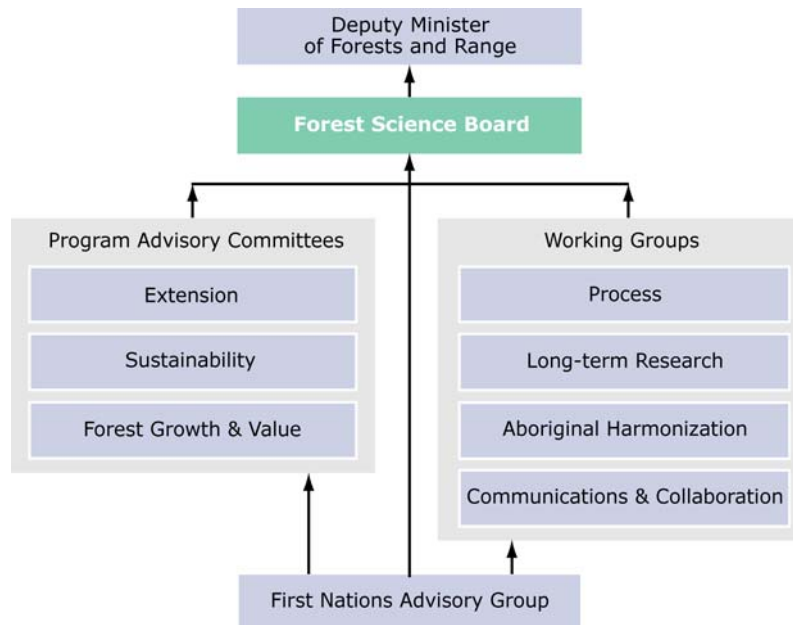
Deputy Minister of Forests and Range

Forest Science Board

Program Advisory Committees

Extension

Sustainability

Forest Growth & Value

Working Groups

Process

Long-term Research

Aboriginal Harmonization

Communications & Collaboration

First Nations Advisory Group